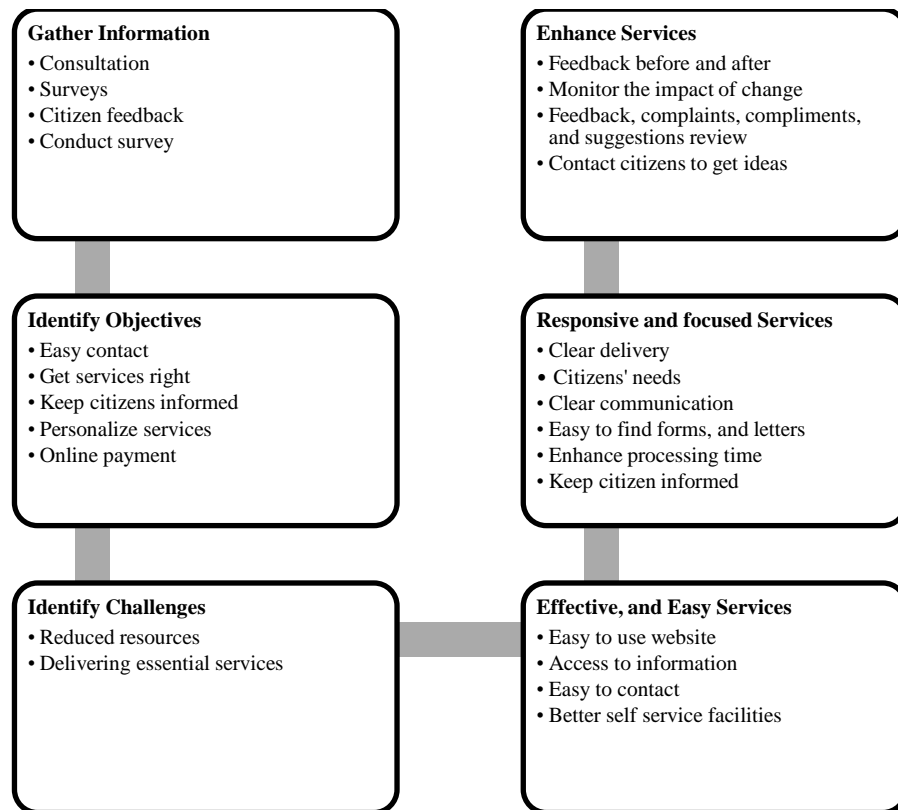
**Gather Information**
• Consultation
• Surveys
• Citizen feedback
• Conduct survey

**Identify Objectives**
• Easy contact
• Get services right
• Keep citizens informed
• Personalize services
• Online payment

**Identify Challenges**
• Reduced resources
• Delivering essential services

**Effective, and Easy Services**
• Easy to use website
• Access to information
• Easy to contact
• Better self service facilities

**Responsive and focused Services**
• Clear delivery
• Citizens' needs
• Clear communication
• Easy to find forms, and letters
• Enhance processing time
• Keep citizen informed

**Enhance Services**
• Feedback before and after
• Monitor the impact of change
• Feedback, complaints, compliments, and suggestions review
• Contact citizens to get ideas